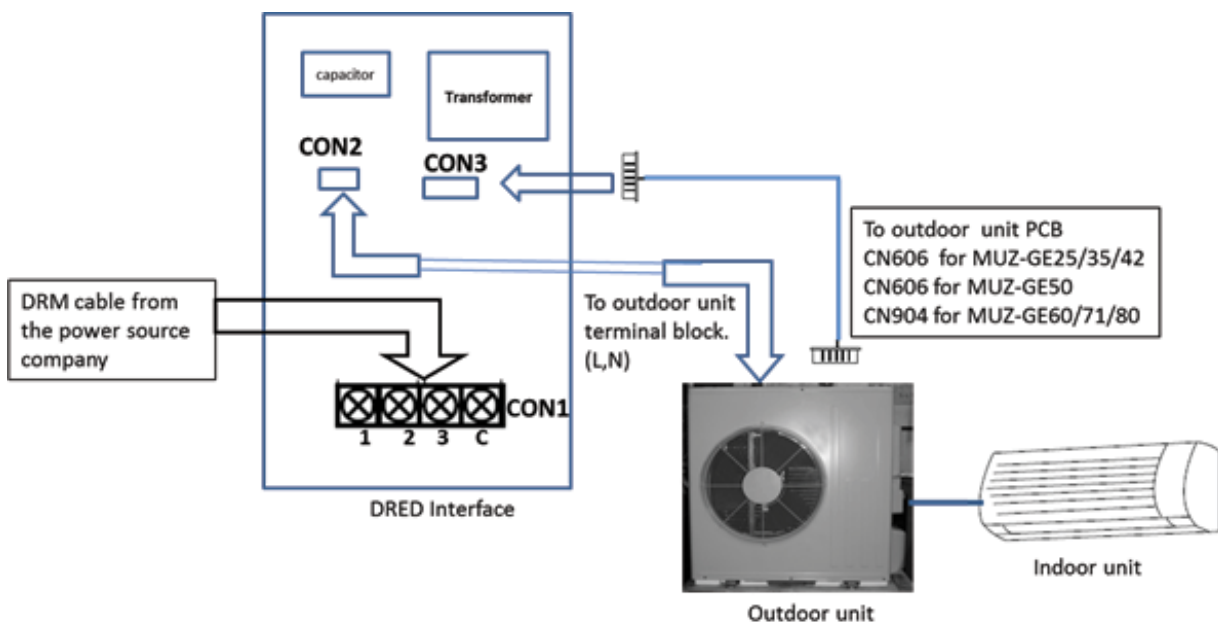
capacitor

Transformer

CON2

CON3

To outdoor unit PCB
CN606 for MUZ-GE25/35/42
CN606 for MUZ-GE50
CN904 for MUZ-GE60/71/80

DRM cable from the power source company

To outdoor unit terminal block. (L,N)

CON1

1 2 3 C

DRED Interface

Indoor unit

Outdoor unit